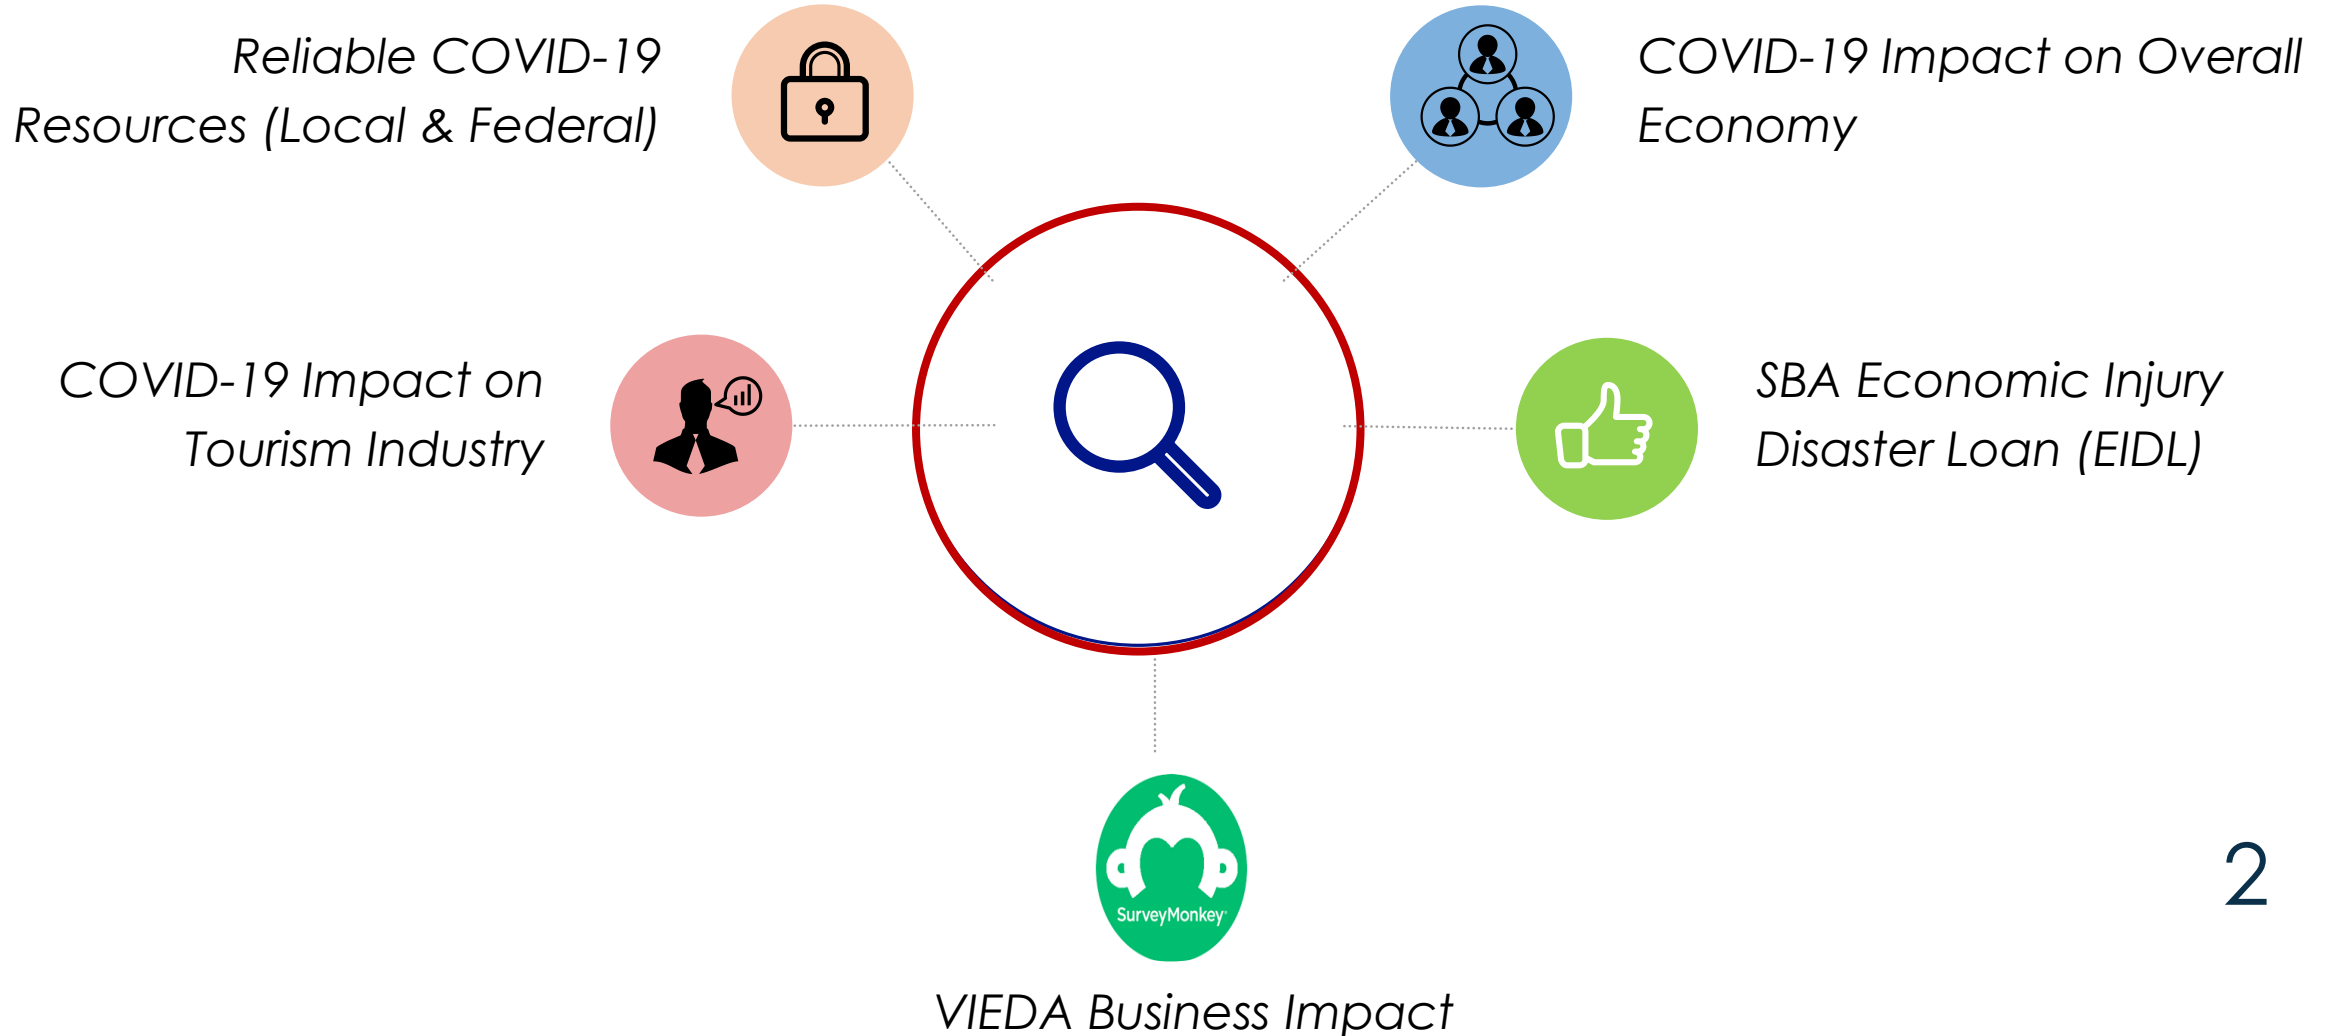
Reliable COVID-19 Resources (Local & Federal)

COVID-19 Impact on Overall Economy

COVID-19 Impact on Tourism Industry

SBA Economic Injury Disaster Loan (EIDL)

SurveyMonkey

VIEDA Business Impact

2